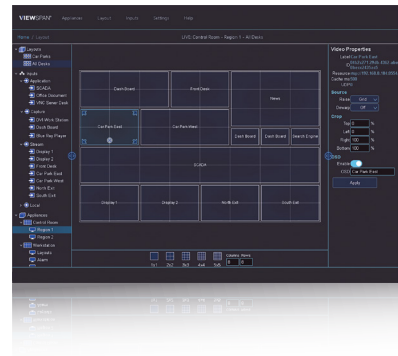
VIEWSPAN Appliances Layout Inputs Settings Help

Home / Layout

LIVE Control Room - Region 1 - All Desks

Layouts
Car Parks
All Desks
Inputs
Application
SCADA
Office Document
VNC Server Desk
Capture
DVI Work Station
Dock Board
Blue Ray Player
Stream
Display 1
Display 2
Front Desk
Car Park East
Car Park West
North Exit
South Exit
Local
Appliances
Control Room
Region 1
Region 2
Workstation
Layouts
Alarm

Dock Board
Front Desk
News
Car Park East
Car Park West
Dock Board
Dock Board
Search Engine
SCADA
Display 1
Display 2
North Exit
South Exit

1x1 2x2 3x3 4x4 5x5 Columns Rows

Video Properties
Label Car Park East
Resource
Codec
Source
Reuse Grid
Overlap Off
Crop
Top 0 %
Left 0 %
Right 100 %
Bottom 100 %
OSD
Enable
OSD Car Park East
Apply